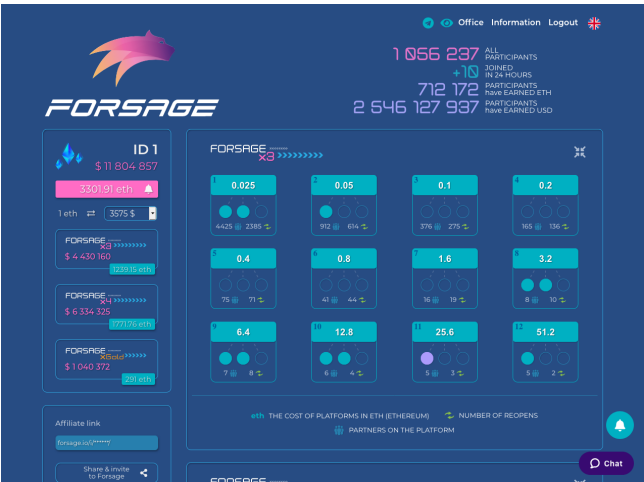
Office Information Logout

FORSAGE

1 056 237 ALL PARTICIPANTS
+10 JOINED IN 24 HOURS
712 172 PARTICIPANTS have EARNED ETH
2 646 127 937 PARTICIPANTS have EARNED USD

ID 1
$ 11 804 857

3301.91 eth

1 eth ⇄ 3575 $

FORSAGE x3
$ 4 430 160
1239.15 eth

FORSAGE x4
$ 6 334 325
1771.76 eth

FORSAGE xGold
$ 1 040 372
291 eth

Affiliate link
forsage.io/i/******/

Share & invite to Forsage

FORSAGE x3

1 0.025 4425 2385
2 0.05 912 614
3 0.1 376 275
4 0.2 165 136
5 0.4 75 71
6 0.8 41 44
7 1.6 16 19
8 3.2 8 10
9 6.4 7 8
10 12.8 6 4
11 25.6 5 3
12 51.2 5 2

eth THE COST OF PLATFORMS IN ETH (ETHEREUM)
NUMBER OF REOPENS
PARTNERS ON THE PLATFORM

FORSAGE

Chat